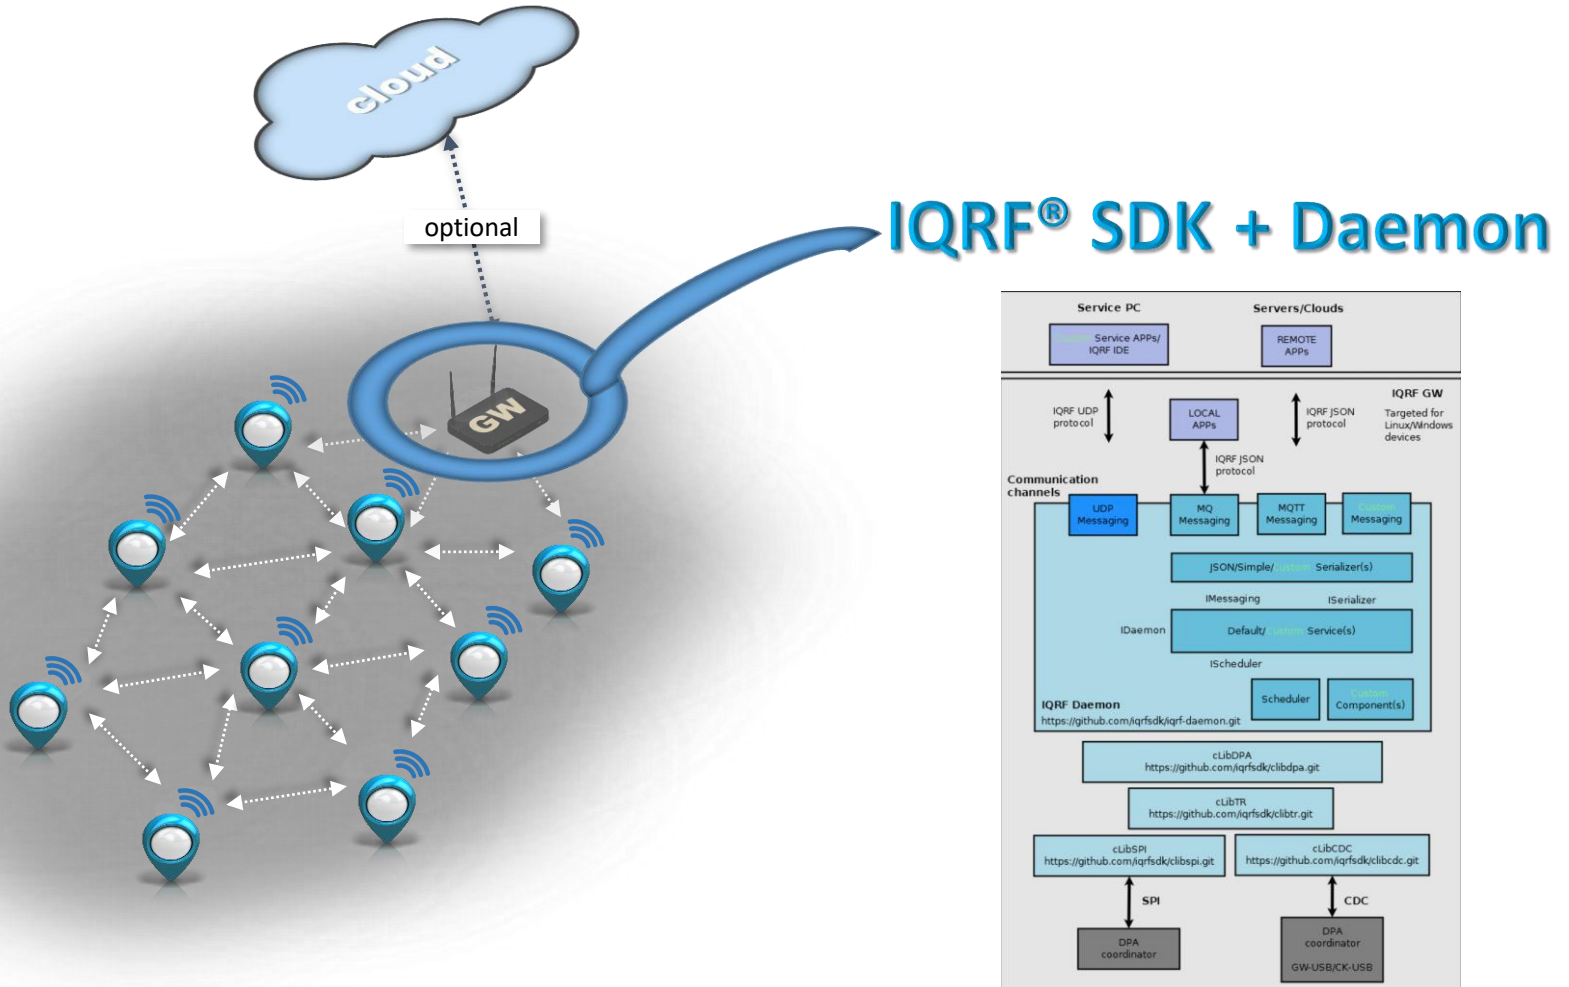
cloud

optional

GW

IQRF® SDK + Daemon

Service PC

Servers/Clouds

Custom Service APPs/ IQRF IDE

REMOTE APPs

IQRF GW

Targeted for Linux/Windows devices

IQRF UDP protocol

LOCAL APPs

IQRF JSON protocol

IQRF JSON protocol

Communication channels

UDP Messaging

MQ Messaging

MQTT Messaging

Custom Messaging

JSON/Simple/Custom Serializer(s)

IMessaging

ISerializer

IDaemon

Default/Custom Service(s)

IScheduler

Scheduler

Custom Component(s)

IQRF Daemon
https://github.com/iqrfsdk/iqrf-daemon.git

cLibDPA
https://github.com/iqrfsdk/clibdpa.git

cLibTR
https://github.com/iqrfsdk/clibtr.git

cLibSPI
https://github.com/iqrfsdk/clibspi.git

cLibCDC
https://github.com/iqrfsdk/clibcdc.git

SPI

CDC

DPA coordinator

DPA coordinator
GW-USB/CK-USB